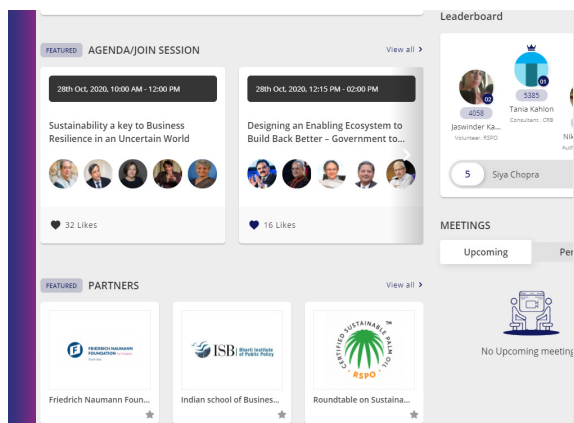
FEATURED AGENDA/JOIN SESSION

View all >

28th Oct, 2020, 10:00 AM - 12:00 PM

Sustainability a key to Business Resilience in an Uncertain World

32 Likes

28th Oct, 2020, 12:15 PM - 02:00 PM

Designing an Enabling Ecosystem to Build Back Better – Government to...

16 Likes

FEATURED PARTNERS

View all >

FRIEDRICH NAUMANN FOUNDATION For Freedom

Friedrich Naumann Foun...

ISB Bharti Institute of Public Policy

Indian school of Busines...

CERTIFIED SUSTAINABLE PALM OIL RSPO TM

Roundtable on Sustaina...

Leaderboard

4058

Jaswinder Ka...

Volunteer, RSPO

02

5385

01

Tania Kahlon

Consultant, CRB

Nik

Auth

5 Siya Chopra

MEETINGS

Upcoming

Pe

No Upcoming meeting